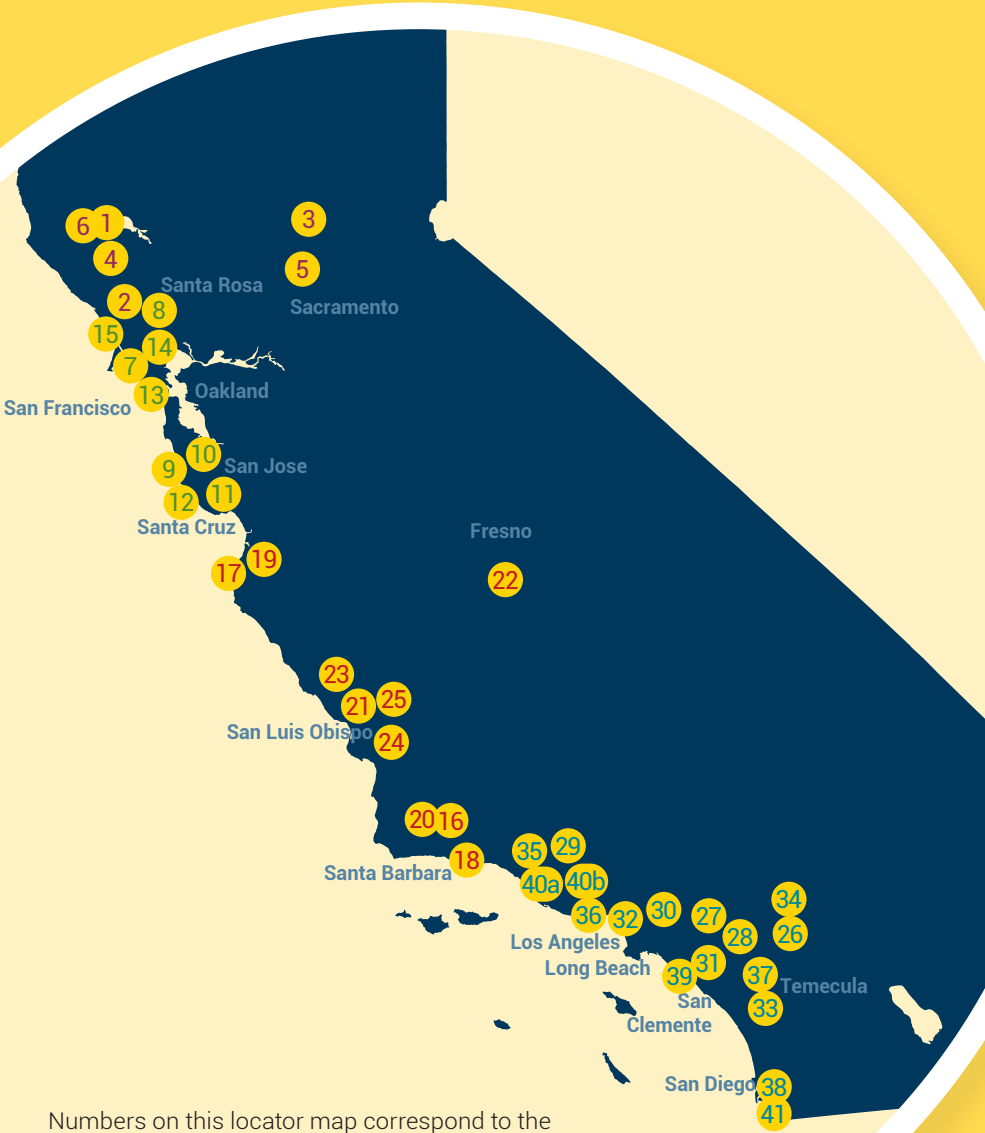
6 1
4
3
5
Santa Rosa
Sacramento
2 8
15 14
7
13
Oakland
San Francisco
10
9
San Jose
12 11
Santa Cruz
Fresno
17 19
22
23
21 25
San Luis Obispo
24
20 16
18
Santa Barbara
35 29
40a 40b
36 32 30 27
34
28 26
Los Angeles
Long Beach
39 31
37
Temecula
San Clemente
33
San Diego
38
41

Numbers on this locator map correspond to the